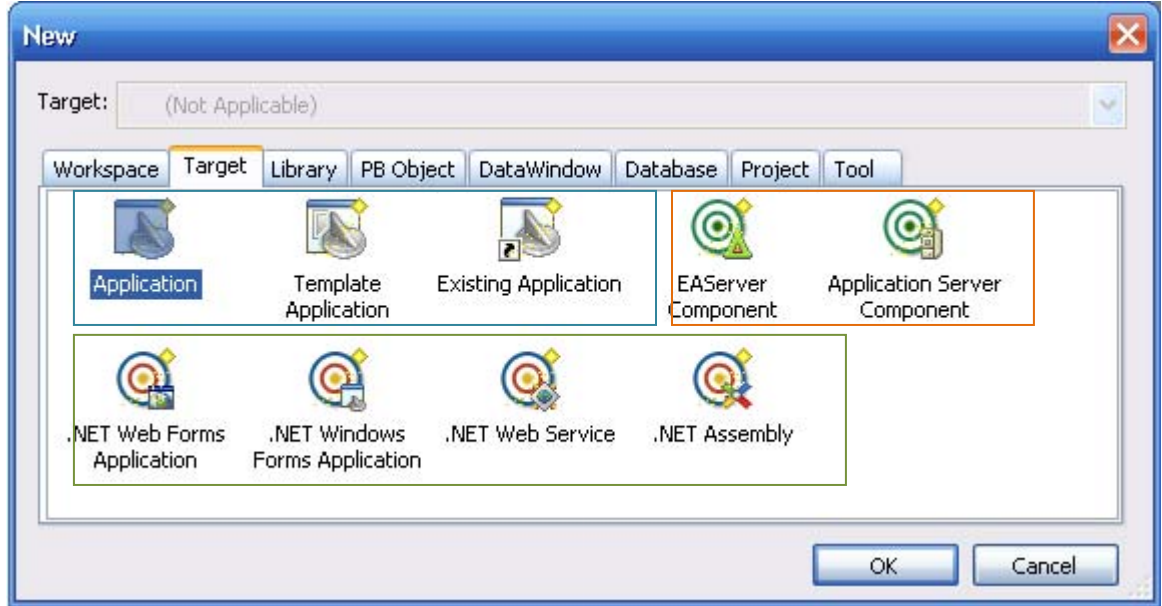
New

Target: (Not Applicable)

Workspace | Target | Library | PB Object | DataWindow | Database | Project | Tool

Application

Template Application

Existing Application

EAServer Component

Application Server Component

.NET Web Forms Application

.NET Windows Forms Application

.NET Web Service

.NET Assembly

OK

Cancel